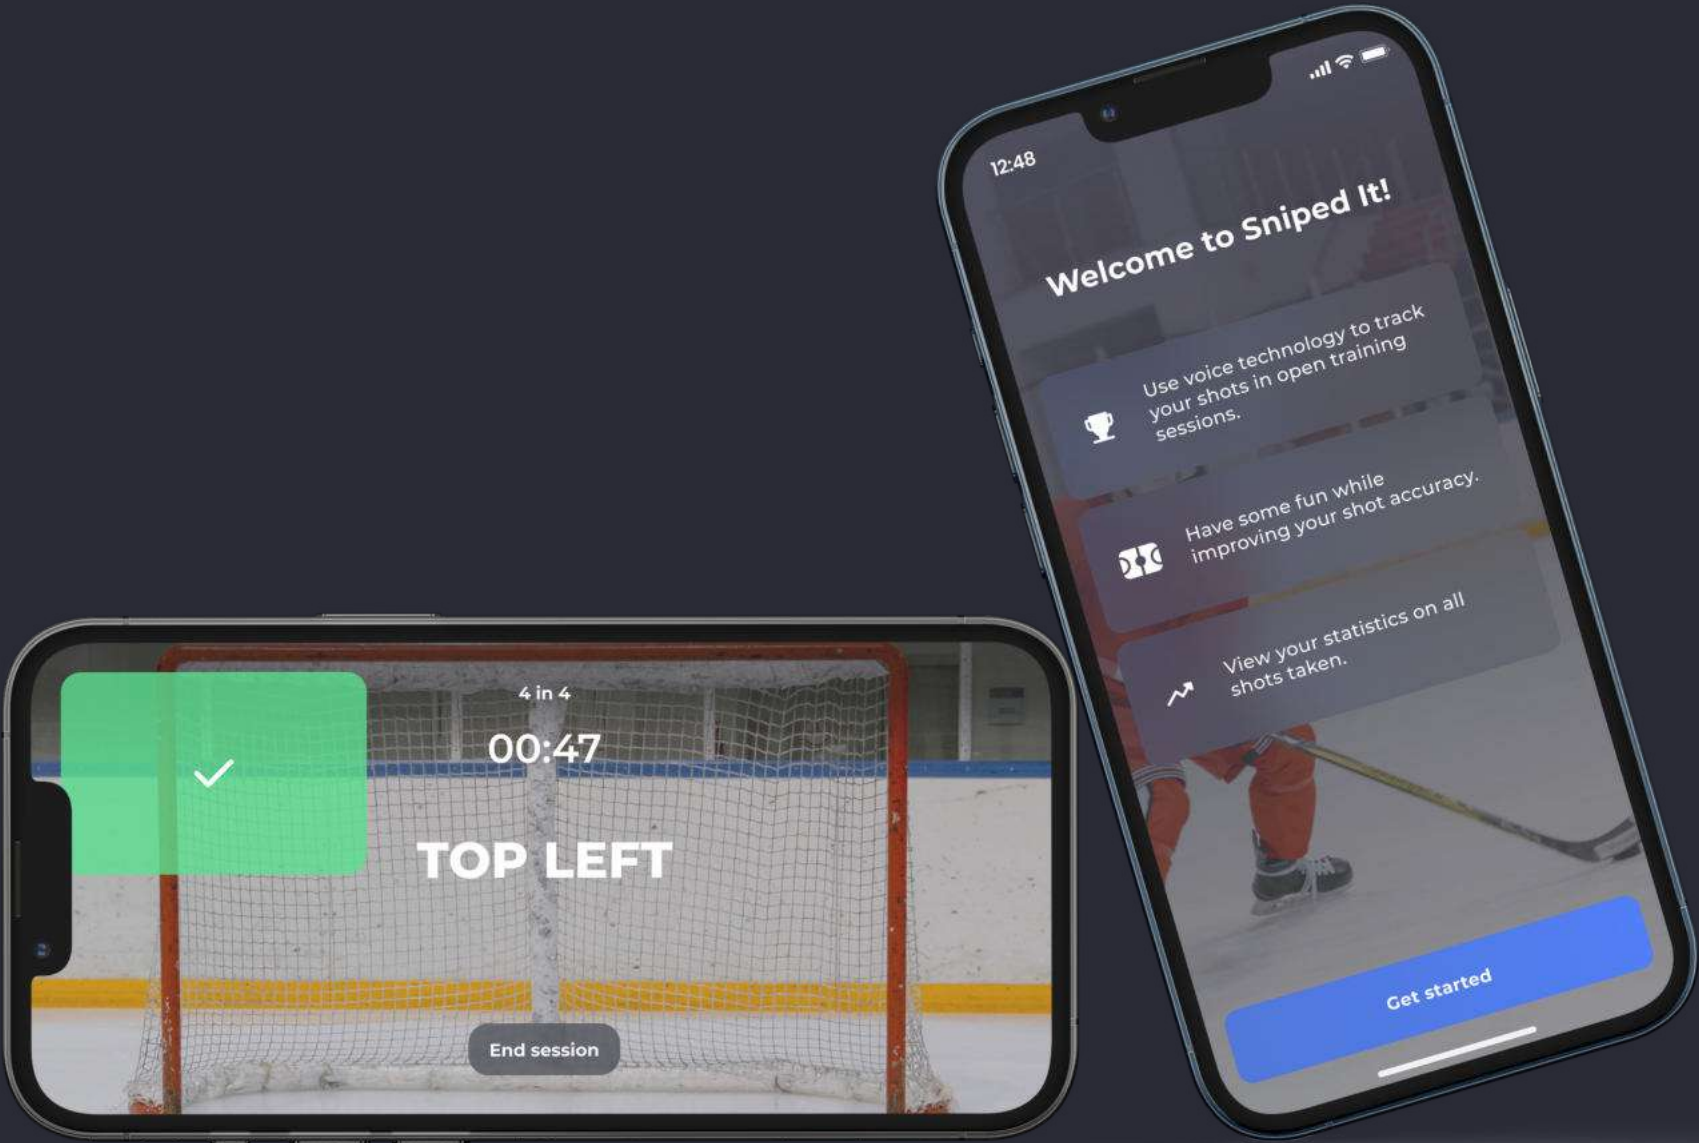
12:48

Welcome to Sniped It!

Use voice technology to track your shots in open training sessions.

Have some fun while improving your shot accuracy.

View your statistics on all shots taken.

Get started

4 in 4

00:47

TOP LEFT

End session